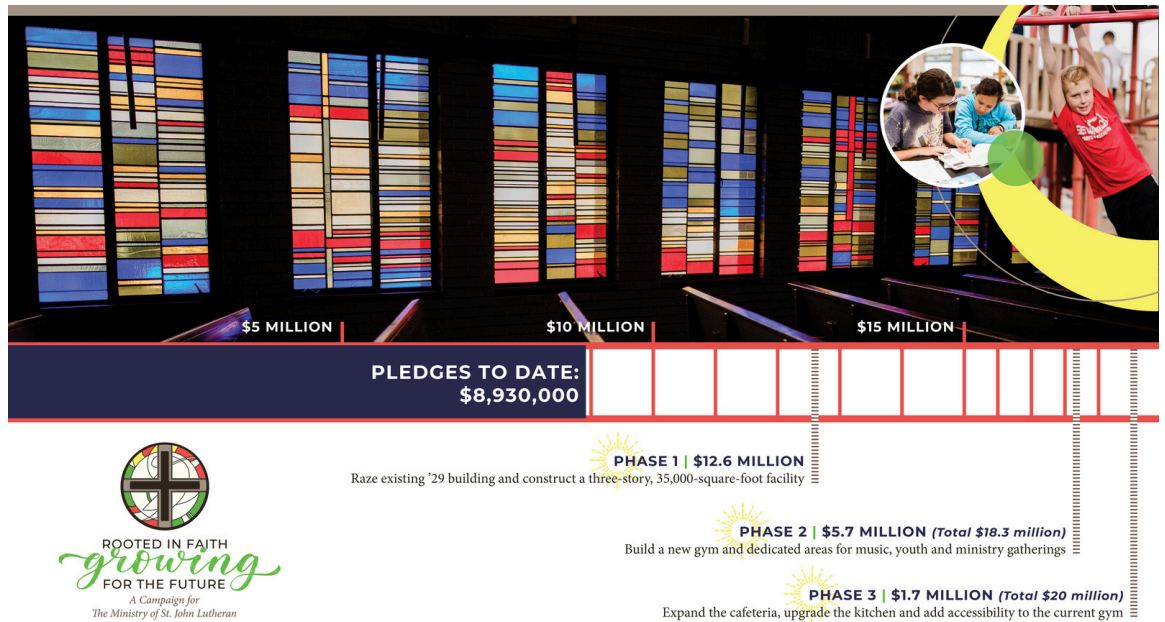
$5 MILLION

$10 MILLION

$15 MILLION

PLEDGES TO DATE: $8,930,000

PHASE 1 | $12.6 MILLION
Raze existing '29 building and construct a three-story, 35,000-square-foot facility

PHASE 2 | $5.7 MILLION (Total $18.3 million)
Build a new gym and dedicated areas for music, youth and ministry gatherings

PHASE 3 | $1.7 MILLION (Total $20 million)
Expand the cafeteria, upgrade the kitchen and add accessibility to the current gym

ROOTED IN FAITH
growing
FOR THE FUTURE
A Campaign for
The Ministry of St. John Lutheran